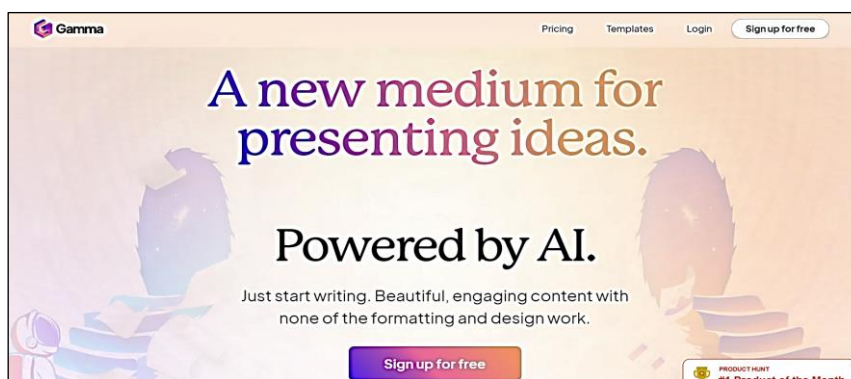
Gamma

Pricing Templates Login Sign up for free

A new medium for presenting ideas.

Powered by AI.

Just start writing. Beautiful, engaging content with none of the formatting and design work.

Sign up for free

PRODUCT HUNT
#1 Product of the Month